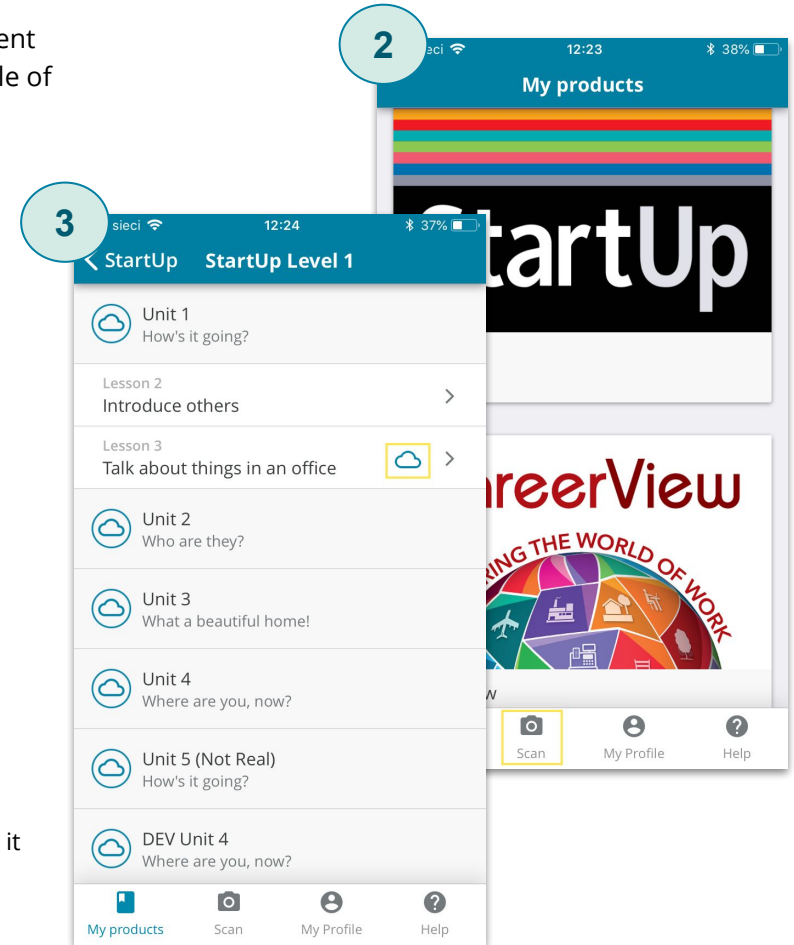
ent
le of

it

2

eci

12:23

38%

My products

tartUp

areerView

NG THE WORLD OF WORK

w

Scan

My Profile

Help

3

sieci

12:24

37%

StartUp

StartUp Level 1

Unit 1
How's it going?

Lesson 2
Introduce others

Lesson 3
Talk about things in an office

Unit 2
Who are they?

Unit 3
What a beautiful home!

Unit 4
Where are you, now?

Unit 5 (Not Real)
How's it going?

DEV Unit 4
Where are you, now?

My products

Scan

My Profile

Help